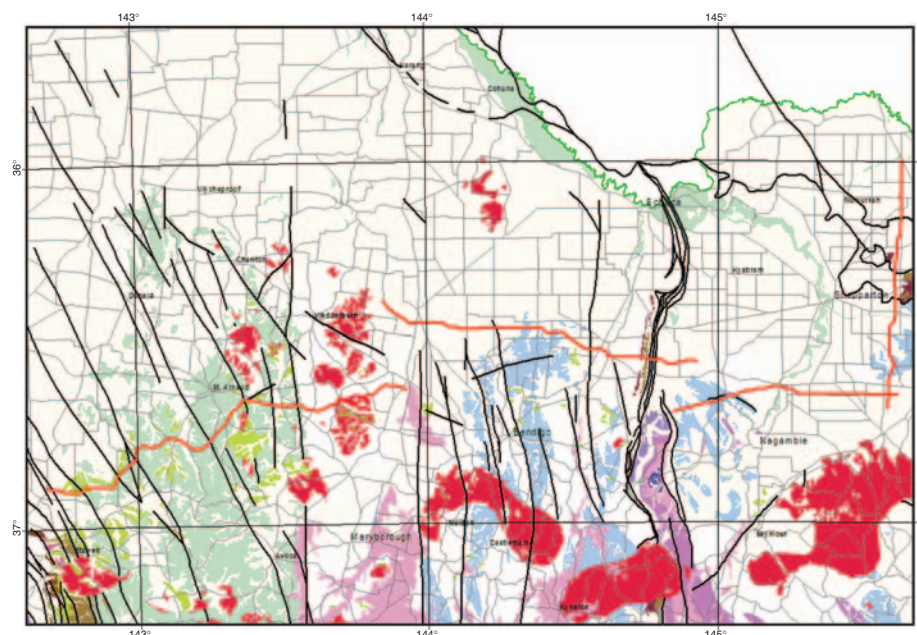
143°
144°
145°
36°
37°
Kerang
Cohuna
Wycheproof
Echuca
Numurkah
Charlton
Kyabram
Donald
Shepparton
Wedderburn
St. Arnaud
Bendigo
Nagambie
Maryborough
Newstead
Castlemaine
Seymour
Avoca
Stawell
Kyneton
143°
144°
145°